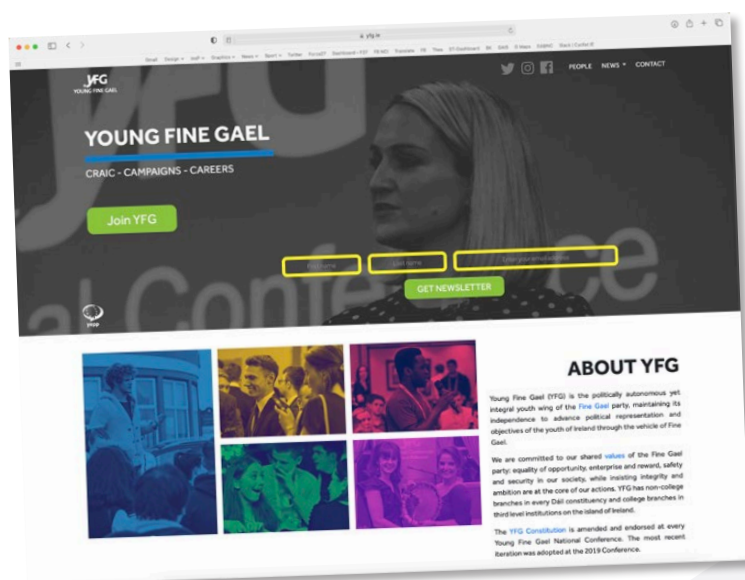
yfg.ie

Email Design Staff Graphics News Sport Twitter Forms Dashboard - FGY FB/AD Translate OE Tiles GT-Dashboard BK GAIS E-Maps GMAC Docs | Conflict

YFG
YOUNG FINE GAEL

PEOPLE NEWS CONTACT

YOUNG FINE GAEL

CRAIC - CAMPAIGNS - CAREERS

Join YFG

First name
Last name
Enter your email address

GET NEWSLETTER

yepp

ABOUT YFG

Young Fine Gael (YFG) is the politically autonomous yet integral youth wing of the Fine Gael party, maintaining its independence to advance political representation and objectives of the youth of Ireland through the vehicle of Fine Gael.

We are committed to our shared values of the Fine Gael party: equality of opportunity, enterprise and reward, safety and security in our society, while insisting integrity and ambition are at the core of our actions. YFG has non-college branches in every Dáil constituency and college branches in third level institutions on the island of Ireland.

The YFG Constitution is amended and endorsed at every Young Fine Gael National Conference. The most recent iteration was adopted at the 2019 Conference.